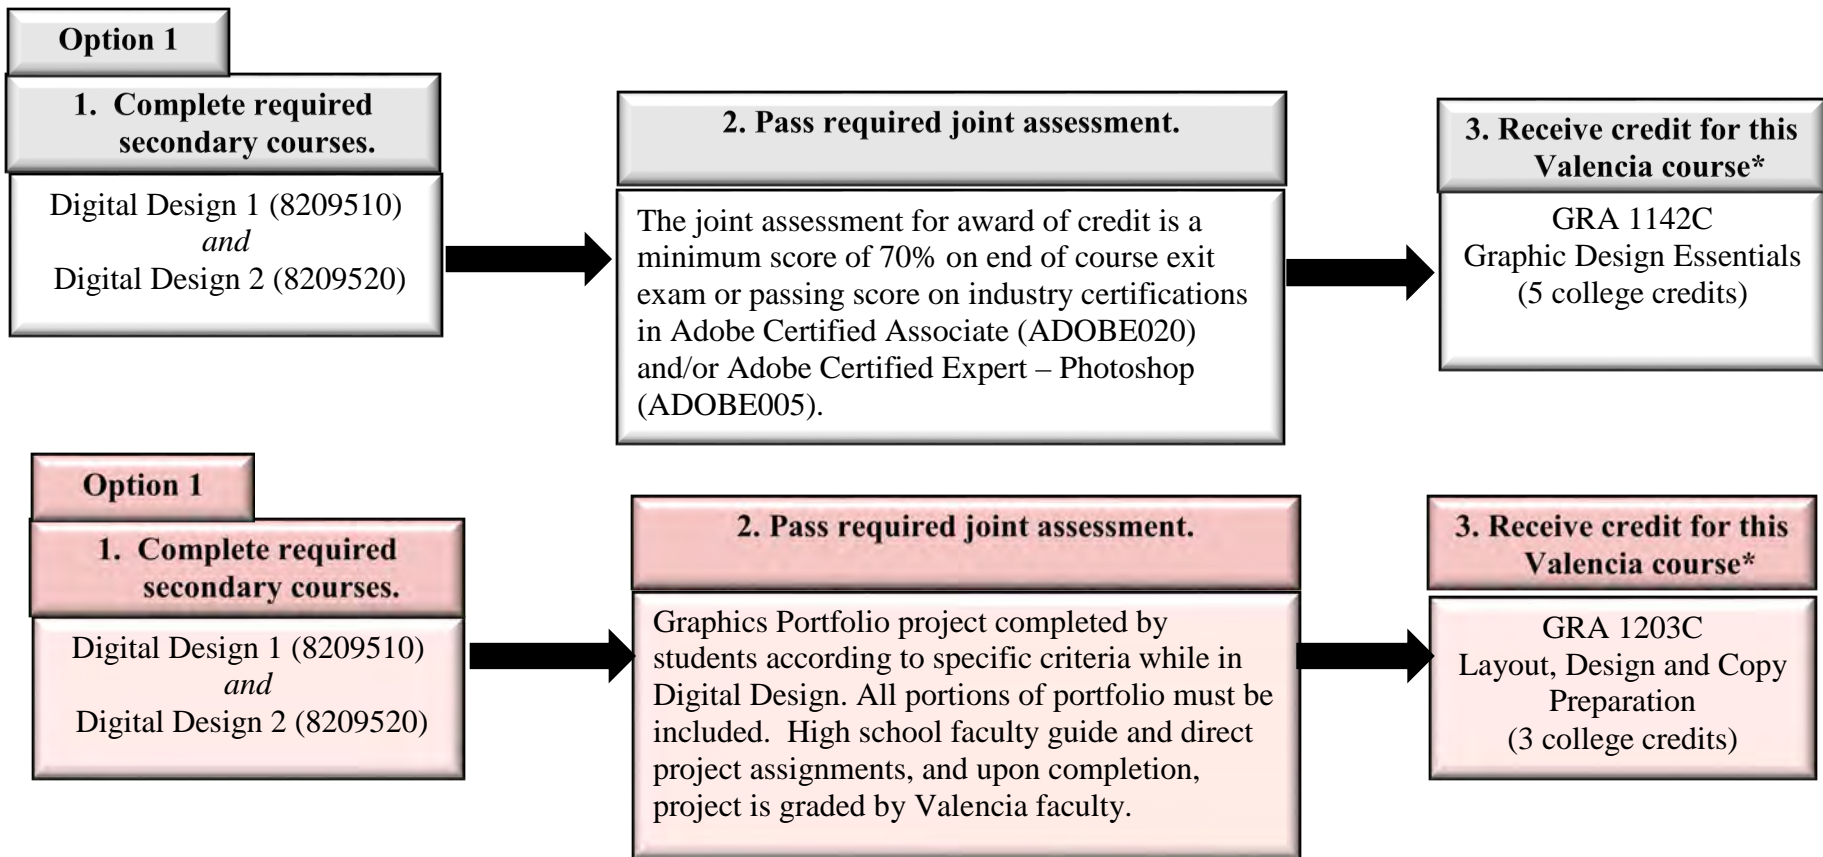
Option 1

1. Complete required secondary courses.

Digital Design 1 (8209510)
*and*
Digital Design 2 (8209520)

2. Pass required joint assessment.

The joint assessment for award of credit is a minimum score of 70% on end of course exit exam or passing score on industry certifications in Adobe Certified Associate (ADOBE020) and/or Adobe Certified Expert – Photoshop (ADOBE005).

3. Receive credit for this Valencia course*

GRA 1142C
Graphic Design Essentials
(5 college credits)

Option 1

1. Complete required secondary courses.

Digital Design 1 (8209510)
*and*
Digital Design 2 (8209520)

2. Pass required joint assessment.

Graphics Portfolio project completed by students according to specific criteria while in Digital Design. All portions of portfolio must be included. High school faculty guide and direct project assignments, and upon completion, project is graded by Valencia faculty.

3. Receive credit for this Valencia course*

GRA 1203C
Layout, Design and Copy Preparation
(3 college credits)